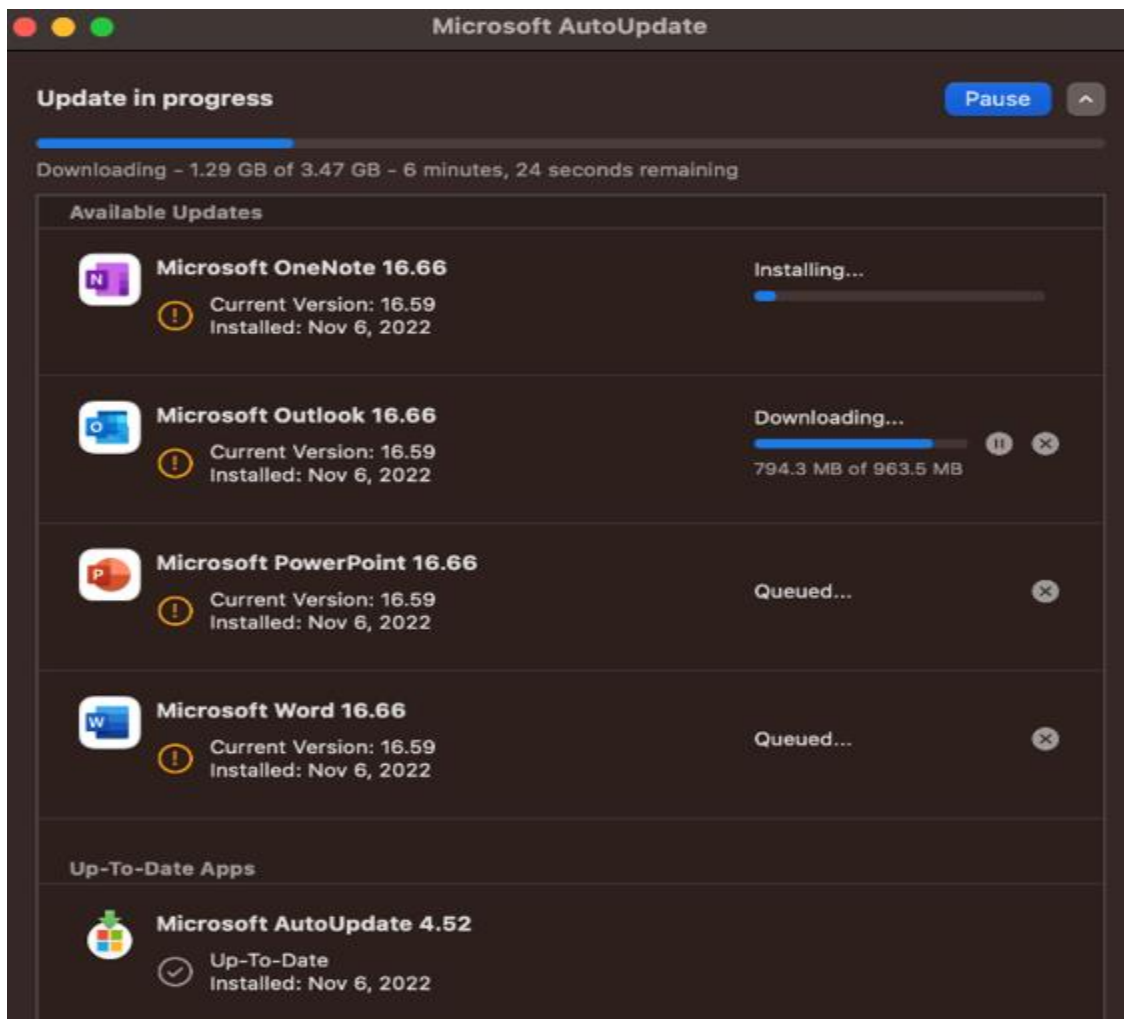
Microsoft AutoUpdate

Update in progress

Pause

Downloading - 1.29 GB of 3.47 GB - 6 minutes, 24 seconds remaining

Available Updates

N

Microsoft OneNote 16.66
Current Version: 16.59
Installed: Nov 6, 2022

Installing...

O

Microsoft Outlook 16.66
Current Version: 16.59
Installed: Nov 6, 2022

Downloading...
794.3 MB of 963.5 MB

P

Microsoft PowerPoint 16.66
Current Version: 16.59
Installed: Nov 6, 2022

Queued...

W

Microsoft Word 16.66
Current Version: 16.59
Installed: Nov 6, 2022

Queued...

Up-To-Date Apps

Microsoft AutoUpdate 4.52
Up-To-Date
Installed: Nov 6, 2022